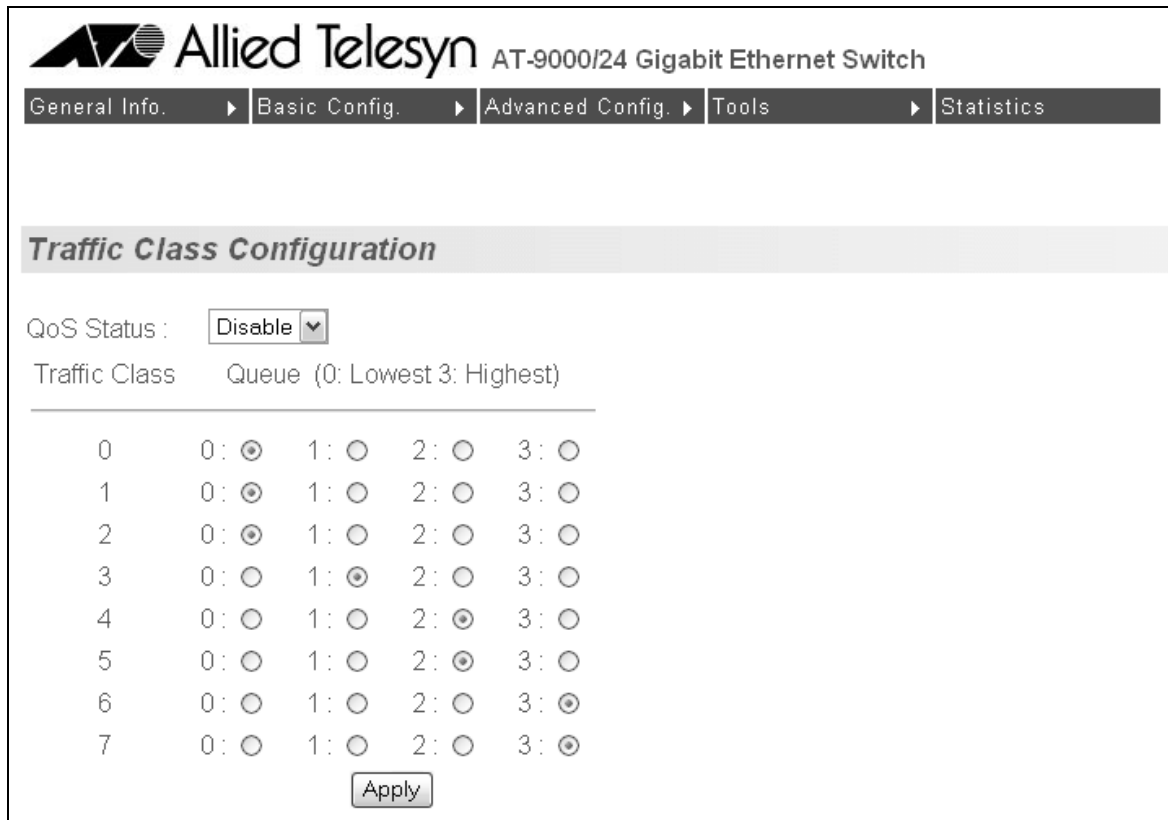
Allied Telesyn AT-9000/24 Gigabit Ethernet Switch

General Info. ▸ Basic Config. ▸ Advanced Config. ▸ Tools ▸ Statistics

Traffic Class Configuration

QoS Status : Disable

| Traffic Class | Queue (0: Lowest 3: Highest) | | | |
|---|---|---|---|---|
| 0 | 0: ◉ | 1: ○ | 2: ○ | 3: ○ |
| 1 | 0: ◉ | 1: ○ | 2: ○ | 3: ○ |
| 2 | 0: ◉ | 1: ○ | 2: ○ | 3: ○ |
| 3 | 0: ○ | 1: ◉ | 2: ○ | 3: ○ |
| 4 | 0: ○ | 1: ○ | 2: ◉ | 3: ○ |
| 5 | 0: ○ | 1: ○ | 2: ◉ | 3: ○ |
| 6 | 0: ○ | 1: ○ | 2: ○ | 3: ◉ |
| 7 | 0: ○ | 1: ○ | 2: ○ | 3: ◉ |

Apply